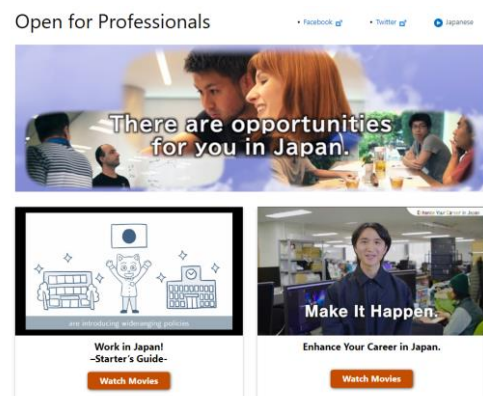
Open for Professionals

• Facebook • Twitter Japanese

There are opportunities for you in Japan.

are introducing wideranging policies

Work in Japan!
-Starter's Guide-

Watch Movies

Enhance Your Career in Japan

Make It Happen.

Enhance Your Career in Japan.

Watch Movies